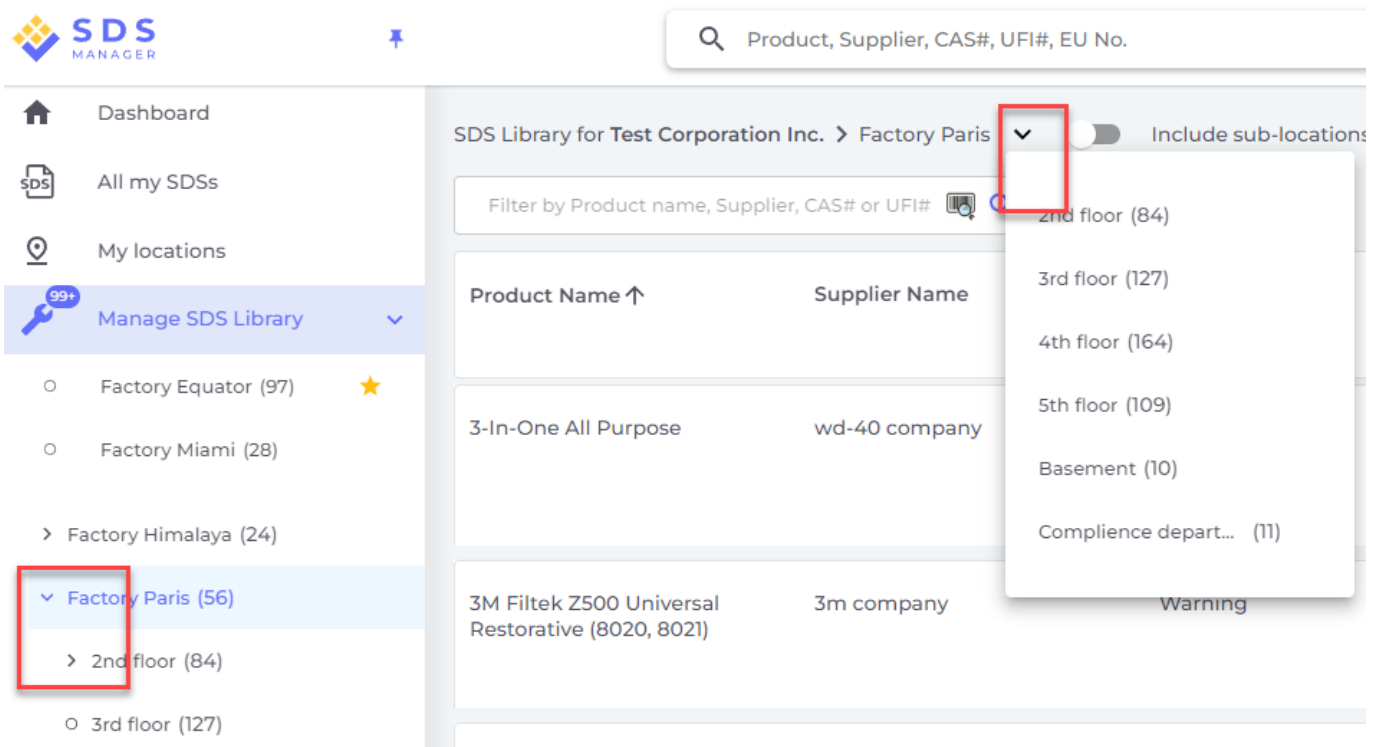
SDS MANAGER

Product, Supplier, CAS#, UFI#, EU No.

Dashboard

All my SDSs

My locations

99+

Manage SDS Library

Factory Equator (97)

Factory Miami (28)

Factory Himalaya (24)

Factory Paris (56)

2nd floor (84)

3rd floor (127)

SDS Library for Test Corporation Inc. > Factory Paris

Include sub-locations

Filter by Product name, Supplier, CAS# or UFI#

2nd floor (84)

3rd floor (127)

4th floor (164)

5th floor (109)

Basement (10)

Complience depart... (11)

| Product Name ↑ | Supplier Name | |
|---|---|---|
| 3-In-One All Purpose | wd-40 company | |
| 3M Filtek Z500 Universal Restorative (8020, 8021) | 3m company | Warning |